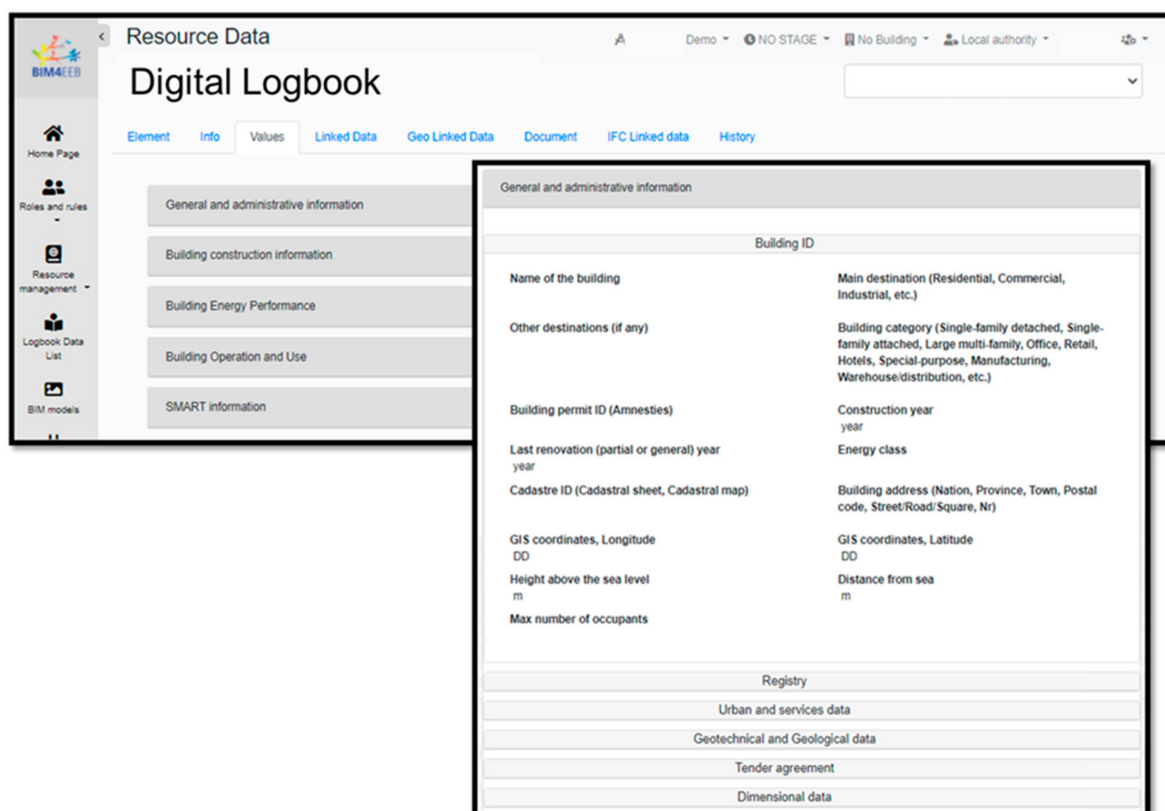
BIM4EEB

Home Page

Roles and rules

Resource management

Logbook Data List

BIM models

Resource Data

Demo NO STAGE No Building Local authority

Digital Logbook

Element Info Values Linked Data Geo Linked Data Document IFC Linked data History

General and administrative information

Building construction information

Building Energy Performance

Building Operation and Use

SMART information

General and administrative information

Building ID

Name of the building

Main destination (Residential, Commercial, Industrial, etc.)

Other destinations (if any)

Building category (Single-family detached, Single-family attached, Large multi-family, Office, Retail, Hotels, Special-purpose, Manufacturing, Warehouse/distribution, etc.)

Building permit ID (Amnesties)

Construction year
year

Last renovation (partial or general) year
year

Energy class

Cadastre ID (Cadastral sheet, Cadastral map)

Building address (Nation, Province, Town, Postal code, Street/Road/Square, Nr)

GIS coordinates, Longitude
DD

GIS coordinates, Latitude
DD

Height above the sea level
m

Distance from sea
m

Max number of occupants

Registry

Urban and services data

Geotechnical and Geological data

Tender agreement

Dimensional data